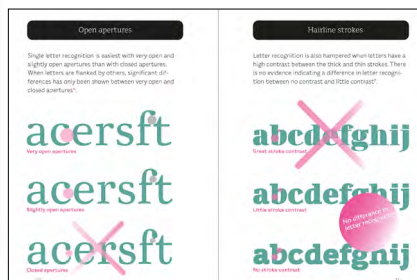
Open apertures

Single letter recognition is easiest with very open and slightly open apertures than with closed apertures. When letters are flanked by others, significant differences have only been shown between very open and closed apertures*.

acersft
Very open apertures

acersft
Slightly open apertures

acersft
Closed apertures

Hairline strokes

Letter recognition is also hampered when letters have a high contrast between the thick and thin strokes. There is no evidence indicating a difference in letter recognition between no contrast and little contrast*.

abcdefghij
Great stroke contrast

abcdefghij
Little stroke contrast

No difference in letter recognition

abcdefghij
No stroke contrast